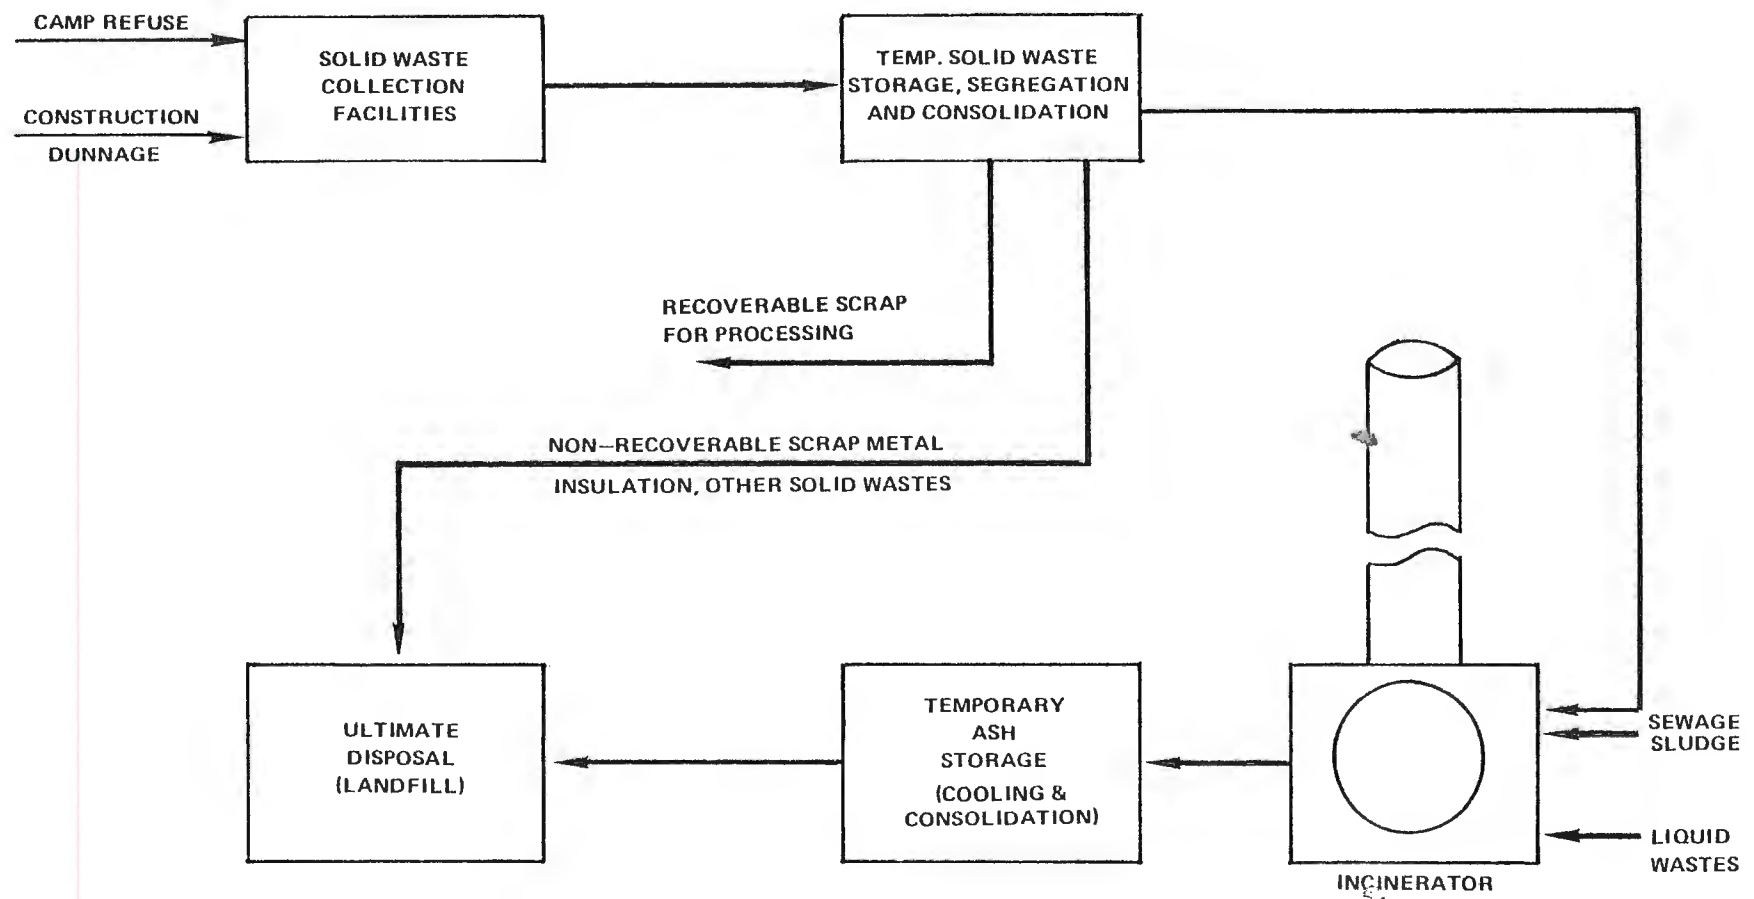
CAMP REFUSE

CONSTRUCTION

DUNNAGE

SOLID WASTE COLLECTION FACILITIES

TEMP. SOLID WASTE STORAGE, SEGREGATION AND CONSOLIDATION

RECOVERABLE SCRAP FOR PROCESSING

NON–RECOVERABLE SCRAP METAL

INSULATION, OTHER SOLID WASTES

ULTIMATE DISPOSAL (LANDFILL)

TEMPORARY ASH STORAGE

(COOLING & CONSOLIDATION)

SEWAGE SLUDGE

LIQUID WASTES

INCINERATOR